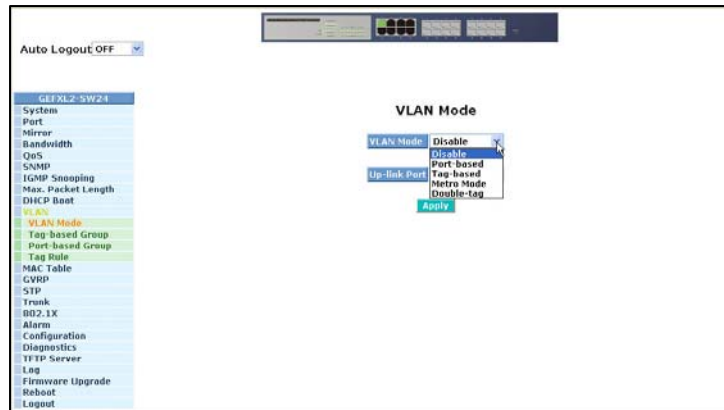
Auto Logout OFF

GEFXL2-SW24
System
Port
Mirror
Bandwidth
QoS
SNMP
IGMP Snooping
Max. Packet Length
DHCP Boot
VLAN
VLAN Mode
Tag-based Group
Port-based Group
Tag Rule
MAC Table
GVRP
STP
Trunk
802.1X
Alarm
Configuration
Diagnostics
TFTP Server
Log
Firmware Upgrade
Reboot
Logout

VLAN Mode

VLAN Mode Disable
Disable
Port-based
Tag-based
Metro Mode
Double-tag
Up-link Port
Apply